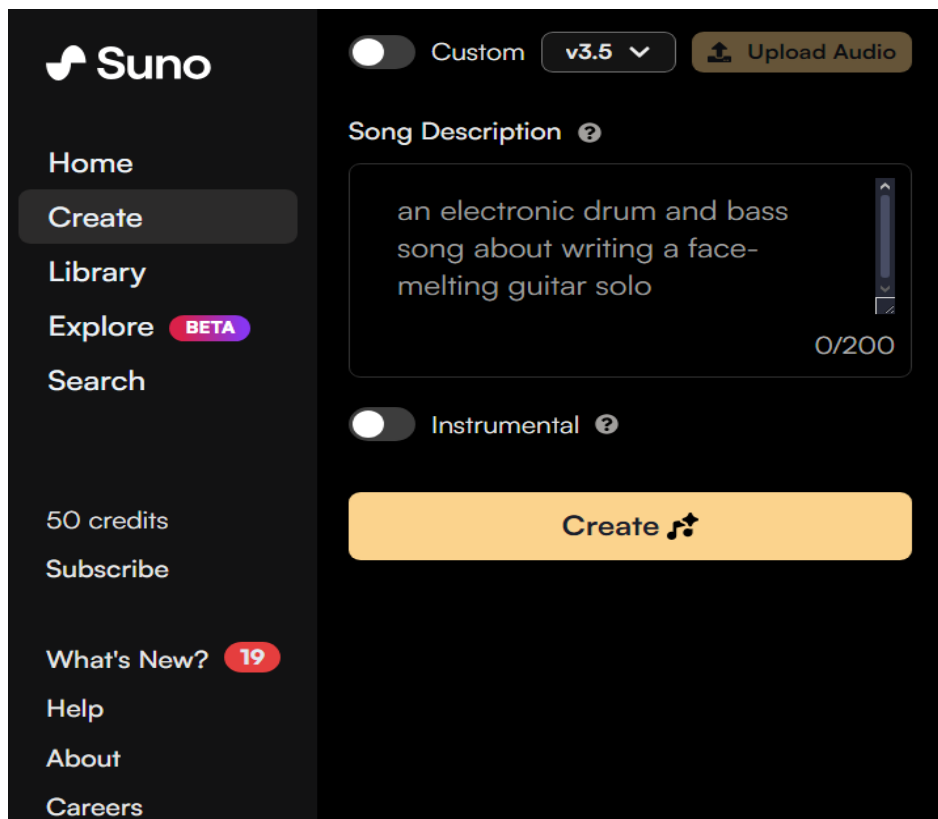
Suno

Home
Create
Library
Explore BETA
Search

50 credits
Subscribe

What's New? 19
Help
About
Careers

Custom v3.5 Upload Audio

Song Description

an electronic drum and bass song about writing a face-melting guitar solo

0/200

Instrumental

Create